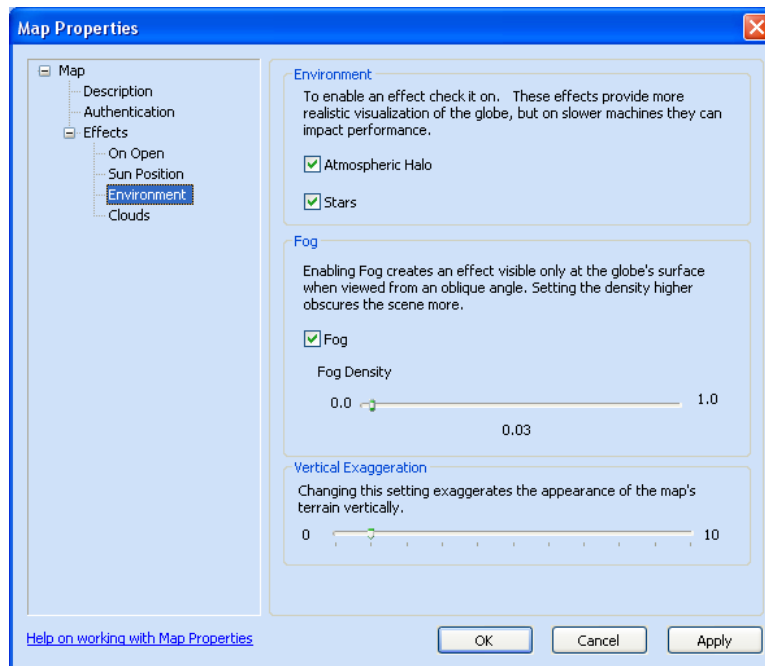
Map Properties

Map
Description
Authentication
Effects
On Open
Sun Position
Environment
Clouds

Environment

To enable an effect check it on. These effects provide more realistic visualization of the globe, but on slower machines they can impact performance.

Atmospheric Halo

Stars

Fog

Enabling Fog creates an effect visible only at the globe's surface when viewed from an oblique angle. Setting the density higher obscures the scene more.

Fog

Fog Density

0.0

1.0

0.03

Vertical Exaggeration

Changing this setting exaggerates the appearance of the map's terrain vertically.

0

10

Help on working with Map Properties

OK

Cancel

Apply